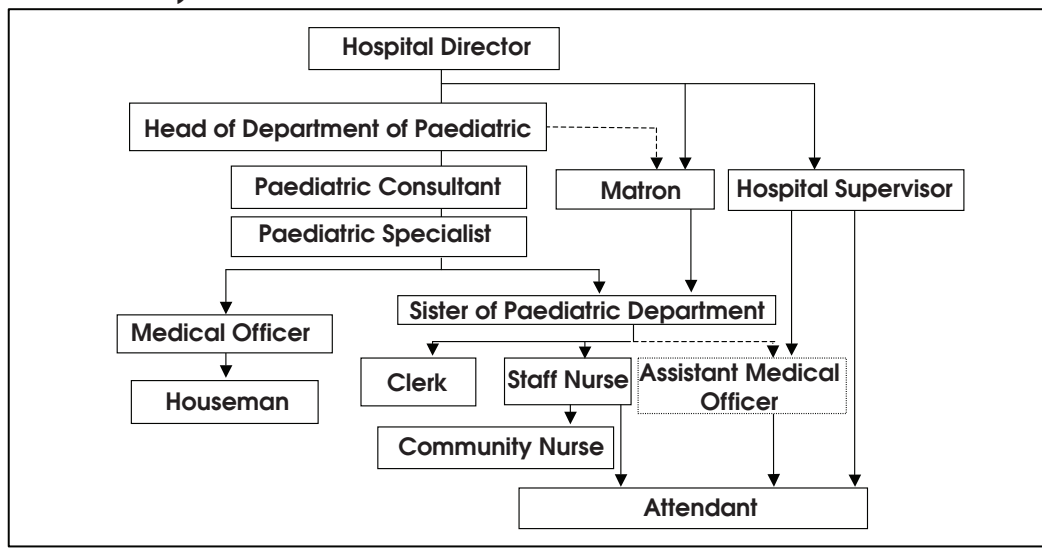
Hospital Director

Head of Department of Paediatric

Paediatric Consultant

Matron

Hospital Supervisor

Paediatric Specialist

Sister of Paediatric Department

Medical Officer

Clerk

Staff Nurse

Assistant Medical Officer

Houseman

Community Nurse

Attendant